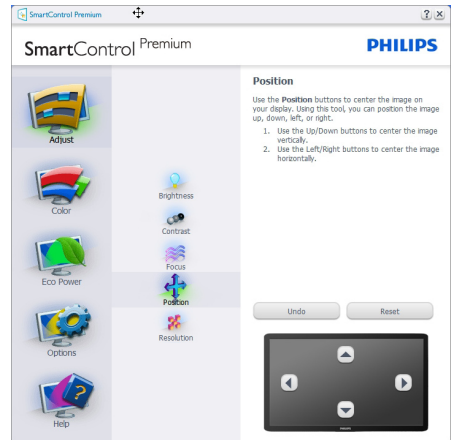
SmartControl Premium

?
X

SmartControl Premium

PHILIPS

Adjust

Color

Eco Power

Options

Help

Brightness

Contrast

Focus

Position

Resolution

Position

Use the **Position** buttons to center the image on your display. Using this tool, you can position the image up, down, left, or right.

1. Use the Up/Down buttons to center the image vertically.
2. Use the Left/Right buttons to center the image horizontally.

Undo

Reset

PHILIPS